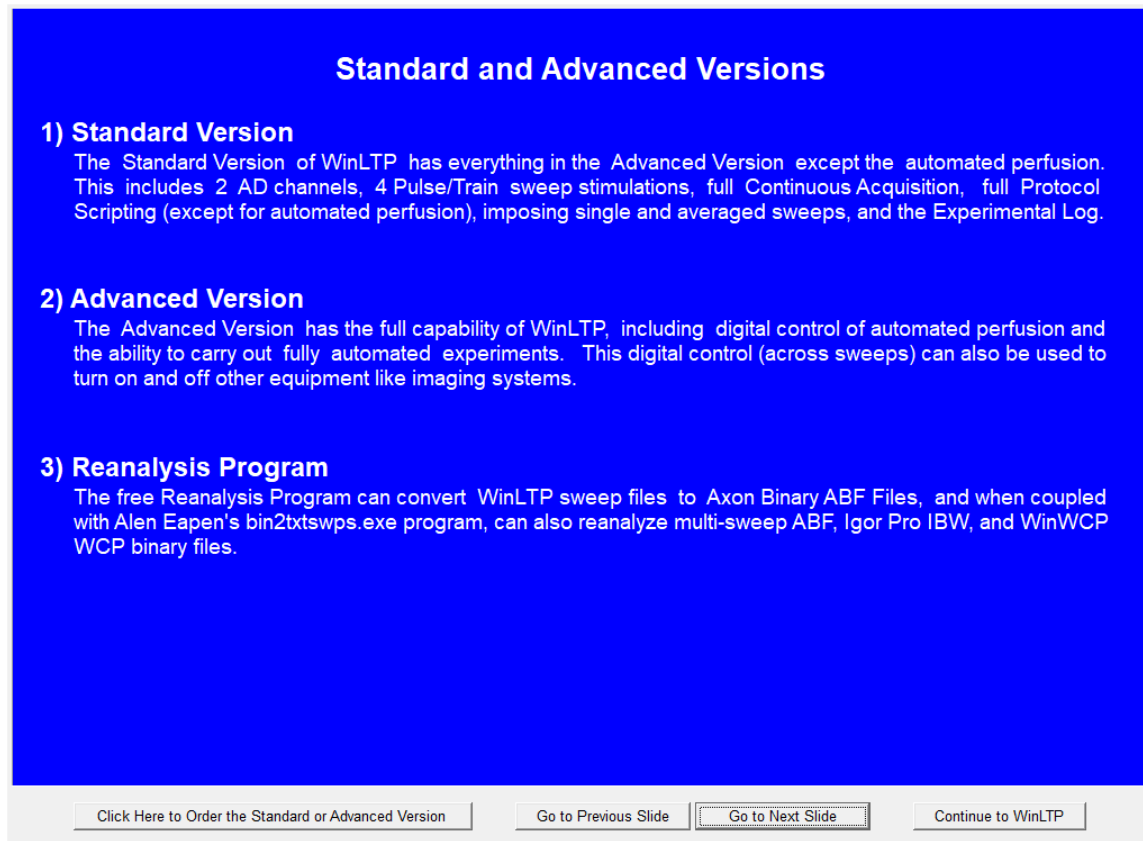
Standard and Advanced Versions

1) Standard Version
The Standard Version of WinLTP has everything in the Advanced Version except the automated perfusion. This includes 2 AD channels, 4 Pulse/Train sweep stimulations, full Continuous Acquisition, full Protocol Scripting (except for automated perfusion), imposing single and averaged sweeps, and the Experimental Log.

2) Advanced Version
The Advanced Version has the full capability of WinLTP, including digital control of automated perfusion and the ability to carry out fully automated experiments. This digital control (across sweeps) can also be used to turn on and off other equipment like imaging systems.

3) Reanalysis Program
The free Reanalysis Program can convert WinLTP sweep files to Axon Binary ABF Files, and when coupled with Alen Eapen's bin2txtswps.exe program, can also reanalyze multi-sweep ABF, Igor Pro IBW, and WinWCP WCP binary files.

Click Here to Order the Standard or Advanced Version

Go to Previous Slide

Go to Next Slide

Continue to WinLTP